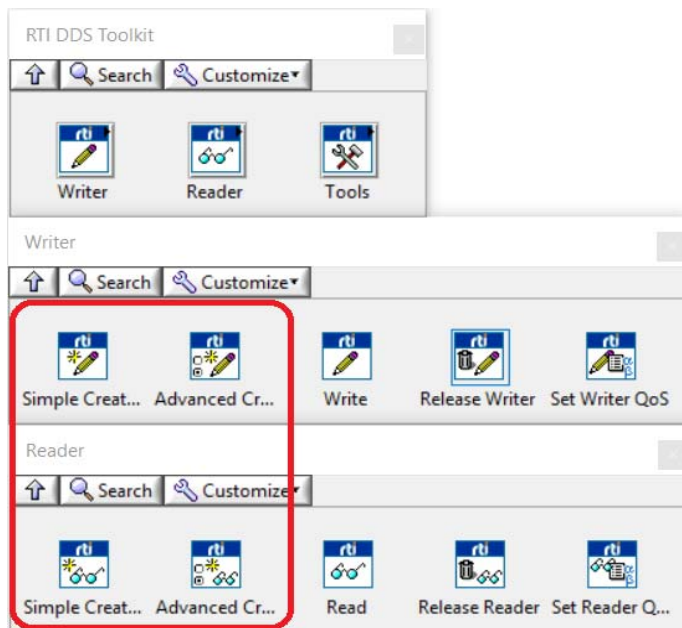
RTI DDS Toolkit
Search Customize
rti Writer
rti Reader
rti Tools

Writer
Search Customize
rti Simple Creat...
rti Advanced Cr...
rti Write
rti Release Writer
rti Set Writer QoS

Reader
Search Customize
rti Simple Creat...
rti Advanced Cr...
rti Read
rti Release Reader
rti Set Reader Q...